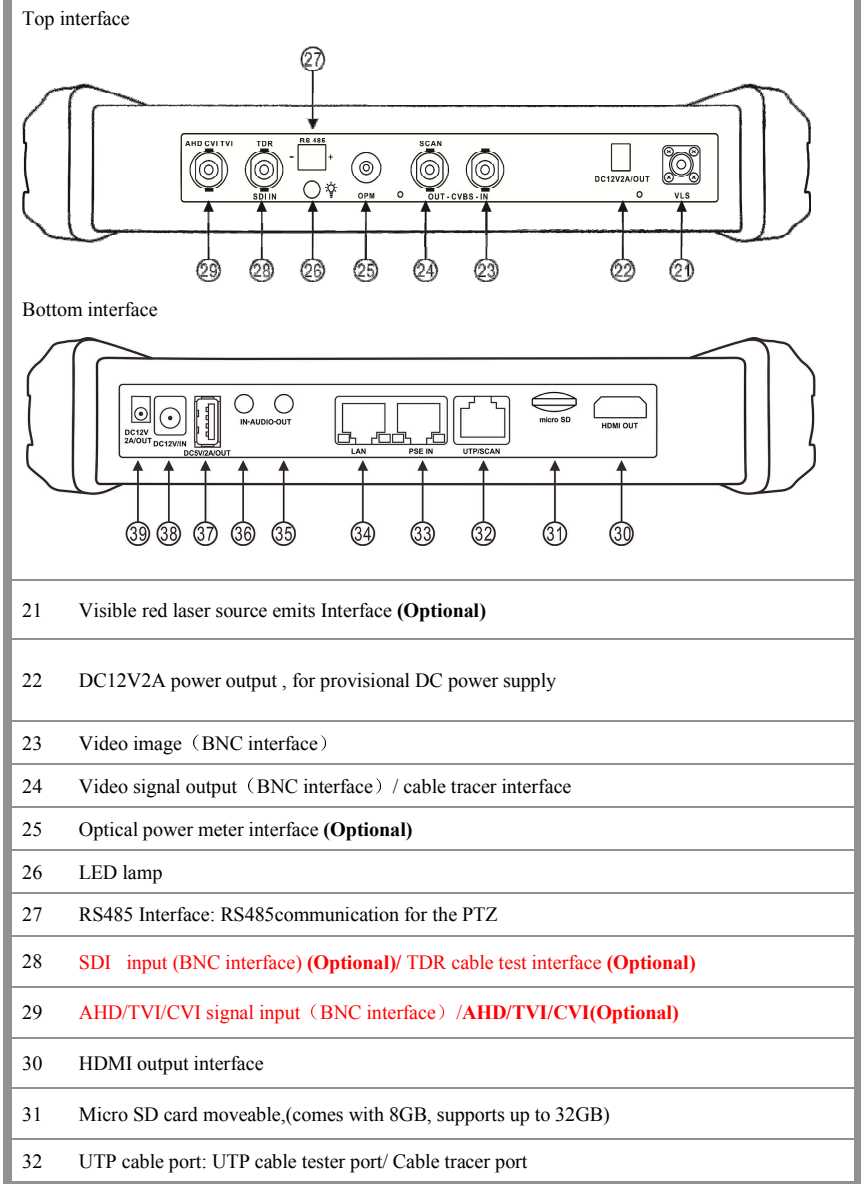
Top interface

27

AHD CVI TVI
TDR
RS 485
- +
SDI IN
OPM
SCAN
OUT - CVBS - IN
DC12V2A/OUT
VLS

29 28 26 25 24 23 22 21

Bottom interface

DC12V 2A/OUT
DC12V/IN
DC5V/2A/OUT
IN-AUDIO-OUT
LAN
PSE IN
UTP/SCAN
micro SD
HDMI OUT

39 38 37 36 35 34 33 32 31 30

| | |
|---|---|
| 21 | Visible red laser source emits Interface **(Optional)** |
| 22 | DC12V2A power output , for provisional DC power supply |
| 23 | Video image（BNC interface） |
| 24 | Video signal output（BNC interface）/ cable tracer interface |
| 25 | Optical power meter interface **(Optional)** |
| 26 | LED lamp |
| 27 | RS485 Interface: RS485communication for the PTZ |
| 28 | SDI input (BNC interface) **(Optional)/** TDR cable test interface **(Optional)** |
| 29 | AHD/TVI/CVI signal input（BNC interface）/**AHD/TVI/CVI(Optional)** |
| 30 | HDMI output interface |
| 31 | Micro SD card moveable,(comes with 8GB, supports up to 32GB) |
| 32 | UTP cable port: UTP cable tester port/ Cable tracer port |